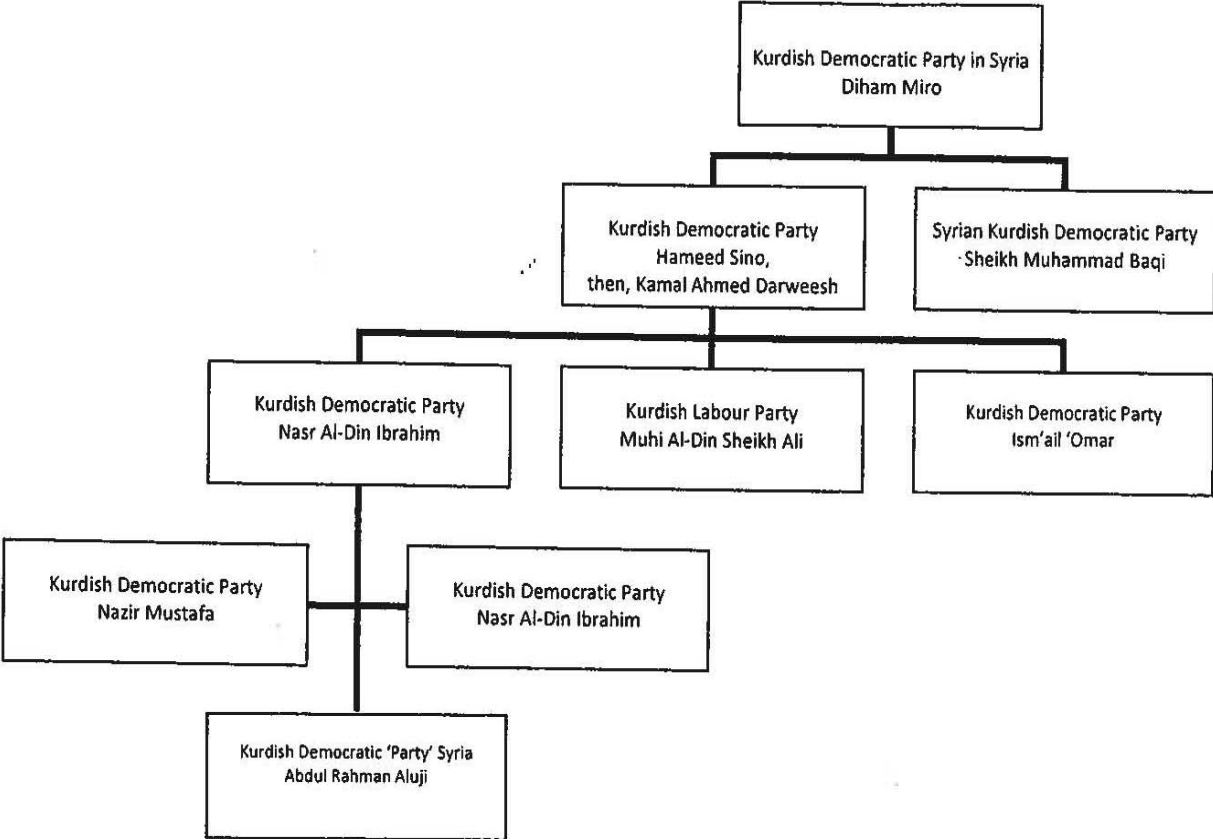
Kurdish Democratic Party in Syria
Diham Miro

Kurdish Democratic Party
Hameed Sino,
then, Kamal Ahmed Darweesh

Syrian Kurdish Democratic Party
Sheikh Muhammad Baqi

Kurdish Democratic Party
Nasr Al-Din Ibrahim

Kurdish Labour Party
Muhi Al-Din Sheikh Ali

Kurdish Democratic Party
Ism'ail 'Omar

Kurdish Democratic Party
Nazir Mustafa

Kurdish Democratic Party
Nasr Al-Din Ibrahim

Kurdish Democratic 'Party' Syria
Abdul Rahman Aluji